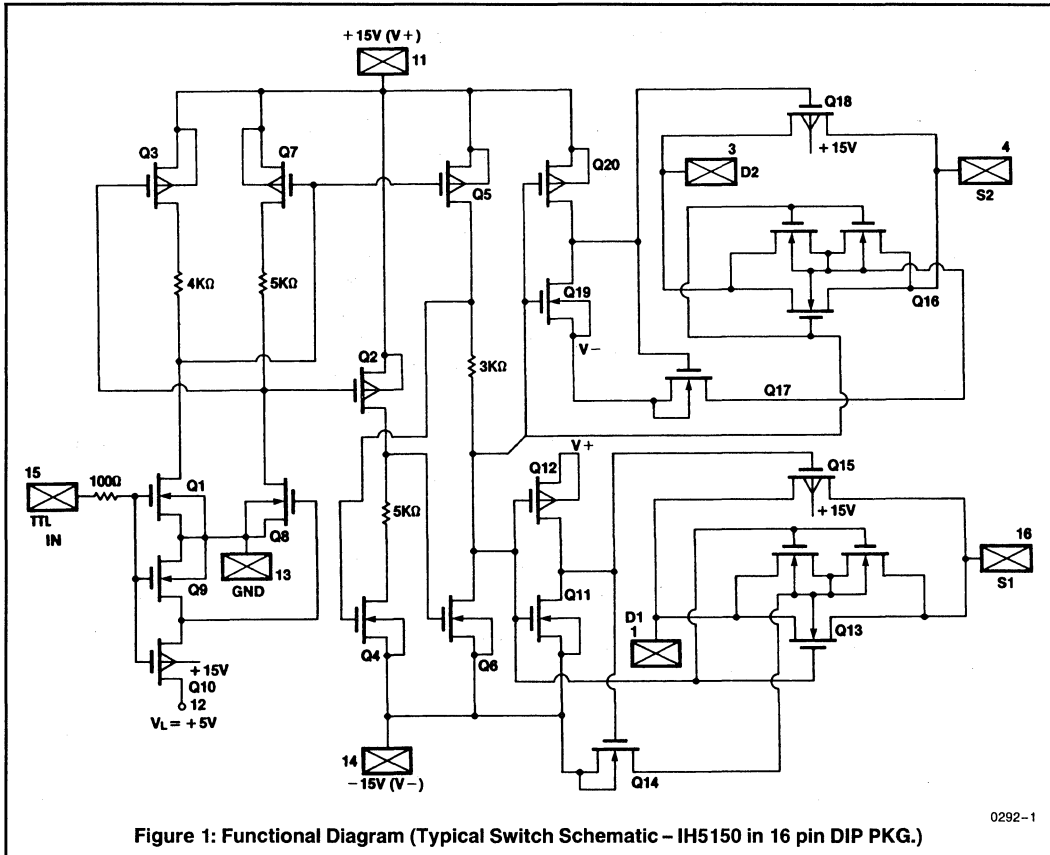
+15V (V+)
11
Q3
Q7
Q5
Q20
Q18
+15V
3
D2
4
S2
4KΩ
5KΩ
Q19
Q16
V−
3KΩ
Q2
Q17
V+
15
100Ω
TTL
IN
Q1
Q8
Q12
Q15
+15V
16
S1
13
GND
Q9
5KΩ
D1
1
Q11
Q13
+15V
Q10
12
$V_L$ = +5V
Q4
Q6
Q14
14
−15V (V−)
0292–1
Figure 1: Functional Diagram (Typical Switch Schematic – IH5150 in 16 pin DIP PKG.)